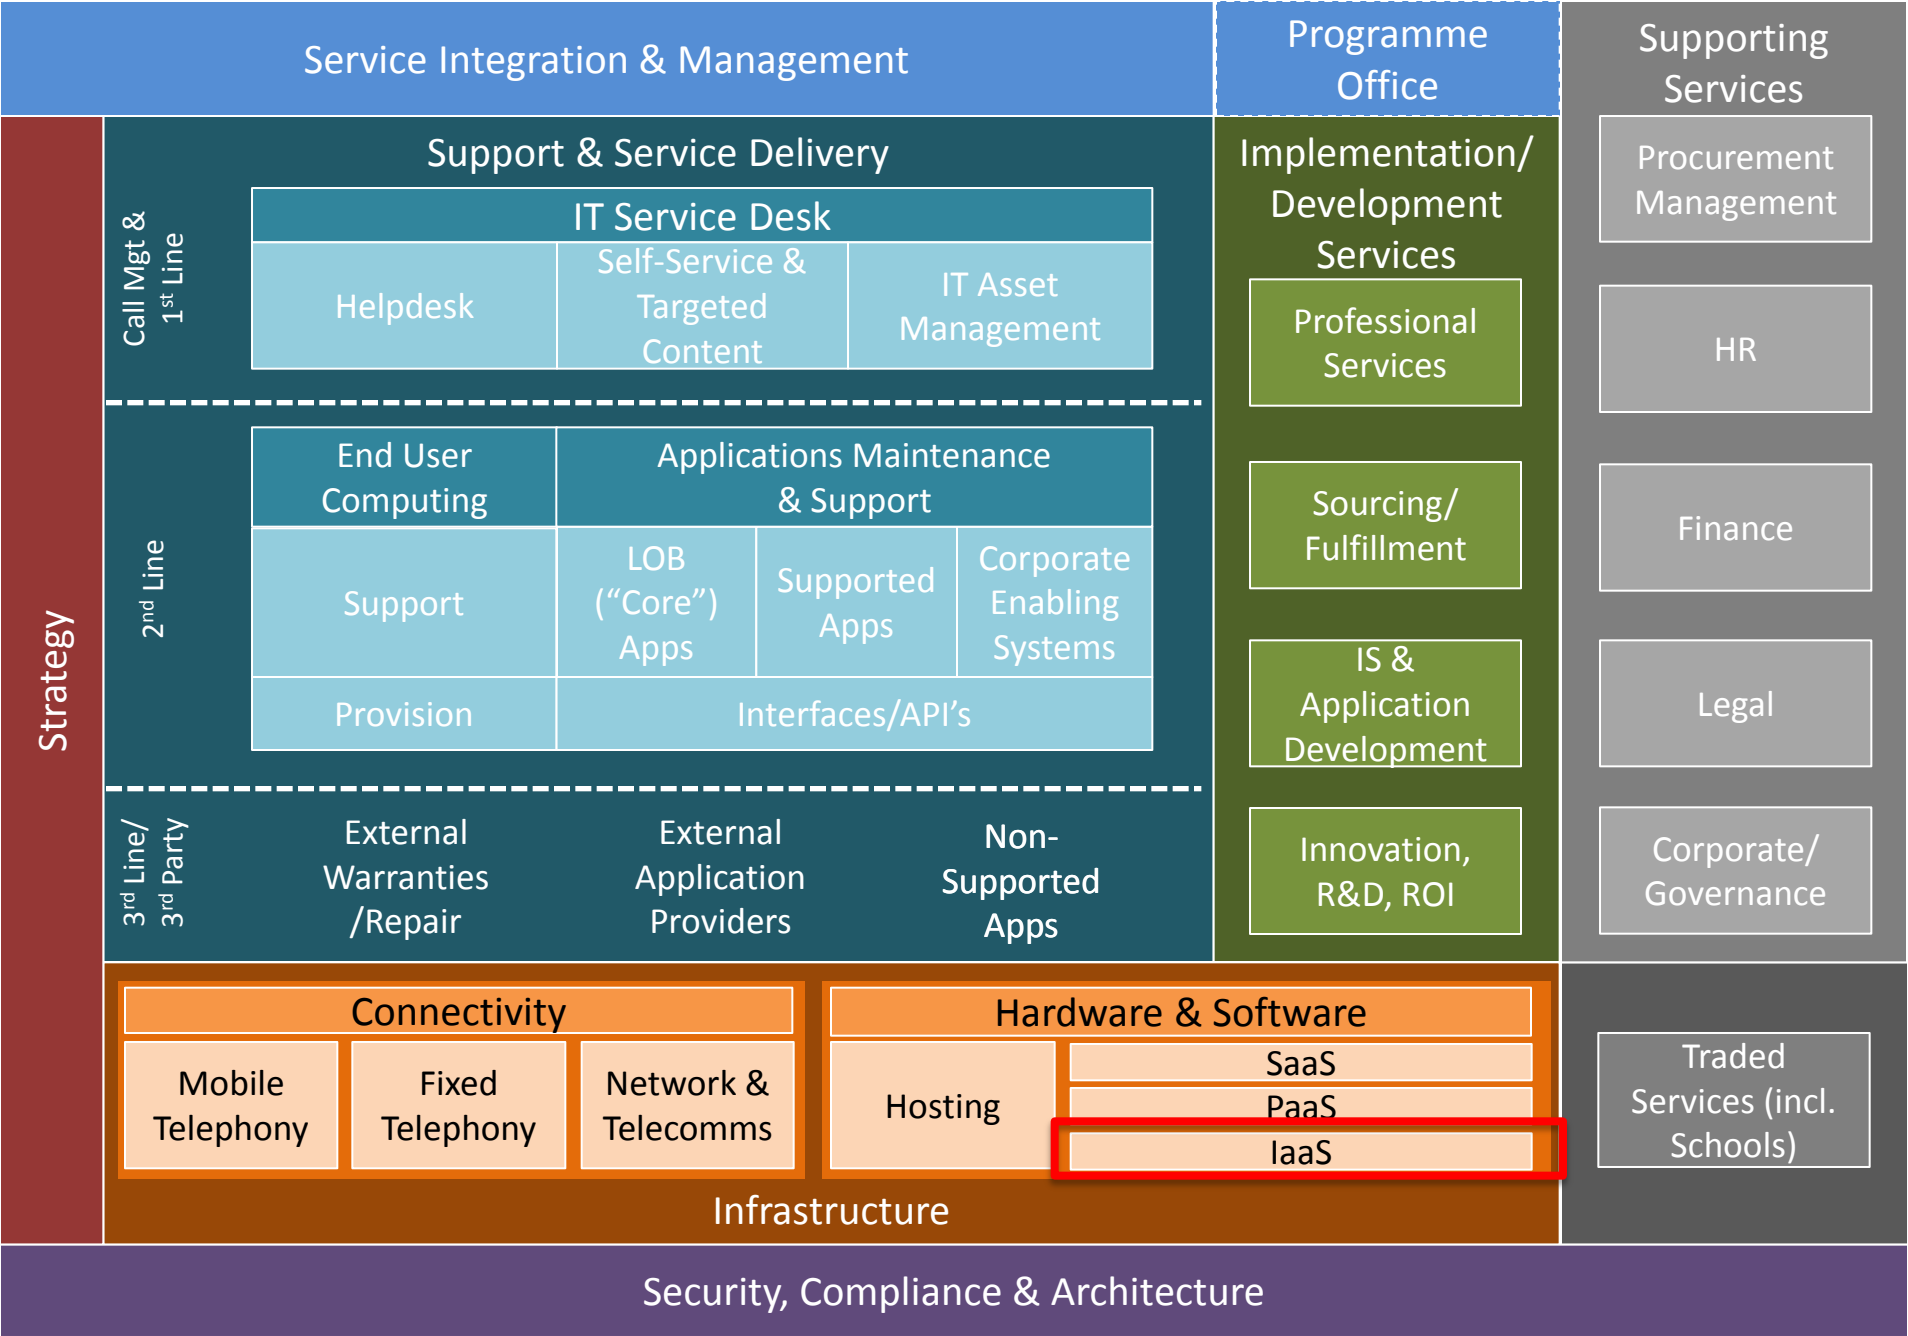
Service Integration & Management

Programme Office

Supporting Services

Strategy

Support & Service Delivery

Call Mgt & $1^{st}$ Line

IT Service Desk

Helpdesk

Self-Service & Targeted Content

IT Asset Management

$2^{nd}$ Line

End User Computing

Applications Maintenance & Support

Support

LOB ("Core") Apps

Supported Apps

Corporate Enabling Systems

Provision

Interfaces/API's

$3^{rd}$ Line/ $3^{rd}$ Party

External Warranties /Repair

External Application Providers

Non-Supported Apps

Implementation/ Development Services

Professional Services

Sourcing/ Fulfillment

IS & Application Development

Innovation, R&D, ROI

Procurement Management

HR

Finance

Legal

Corporate/ Governance

Connectivity

Mobile Telephony

Fixed Telephony

Network & Telecomms

Hardware & Software

Hosting

SaaS

PaaS

IaaS

Infrastructure

Traded Services (incl. Schools)

Security, Compliance & Architecture